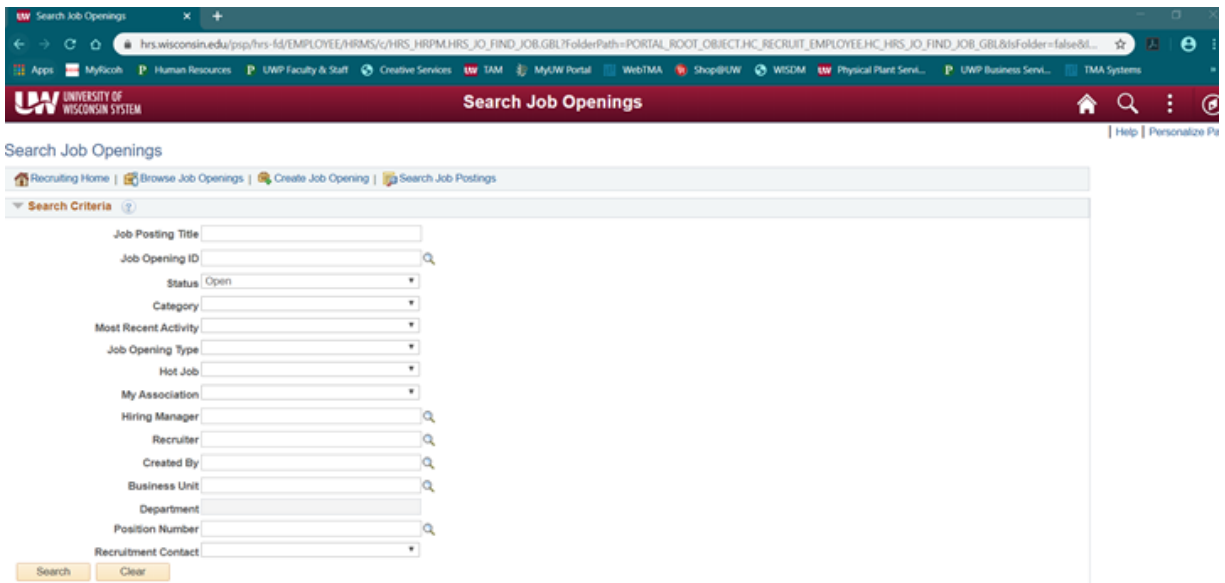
Search Job Openings

hrs.wisconsin.edu/psp/hrs-fd/EMPLOYEE/HRMS/c/HRS_HRPM.HRS_JO_FIND_JOB.GBL?FolderPath=PORTAL_ROOT_OBJECT.HC_RECRUIT_EMPLOYEE.HC_HRS_JO_FIND_JOB_GBL&IsFolder=false&I...

Apps MyRicoh Human Resources UWP Faculty & Staff Creative Services TAM MyUW Portal WebTMA Shop@UW WISDM Physical Plant Servi... UWP Business Servi... TMA Systems

UW UNIVERSITY OF WISCONSIN SYSTEM

Search Job Openings

| Help | Personalize Pa

Search Job Openings

Recruiting Home | Browse Job Openings | Create Job Opening | Search Job Postings

Search Criteria

Job Posting Title

Job Opening ID

Status Open

Category

Most Recent Activity

Job Opening Type

Hot Job

My Association

Hiring Manager

Recruiter

Created By

Business Unit

Department

Position Number

Recruitment Contact

Search Clear